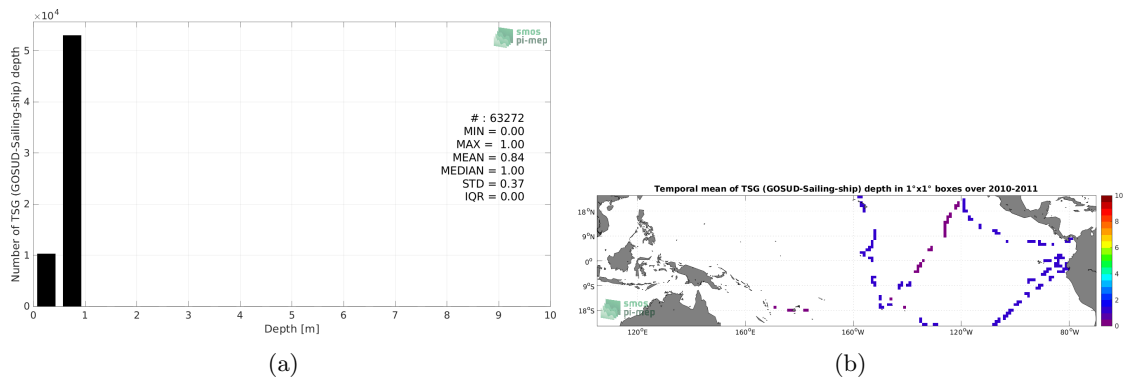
$\times10^4$

smos
pi-mep

Number of TSG (GOSUD-Sailing-ship) depth

5
4
3
2
1
0

# : 63272
MIN = 0.00
MAX = 1.00
MEAN = 0.84
MEDIAN = 1.00
STD = 0.37
IQR = 0.00

0 1 2 3 4 5 6 7 8 9 10
Depth [m]

(a)

Temporal mean of TSG (GOSUD-Sailing-ship) depth in 1°x1° boxes over 2010-2011

18°N
9°N
0°
9°S
18°S

120°E 160°E 160°W 120°W 80°W

smos
pi-mep

10
8
6
4
2
0

(b)